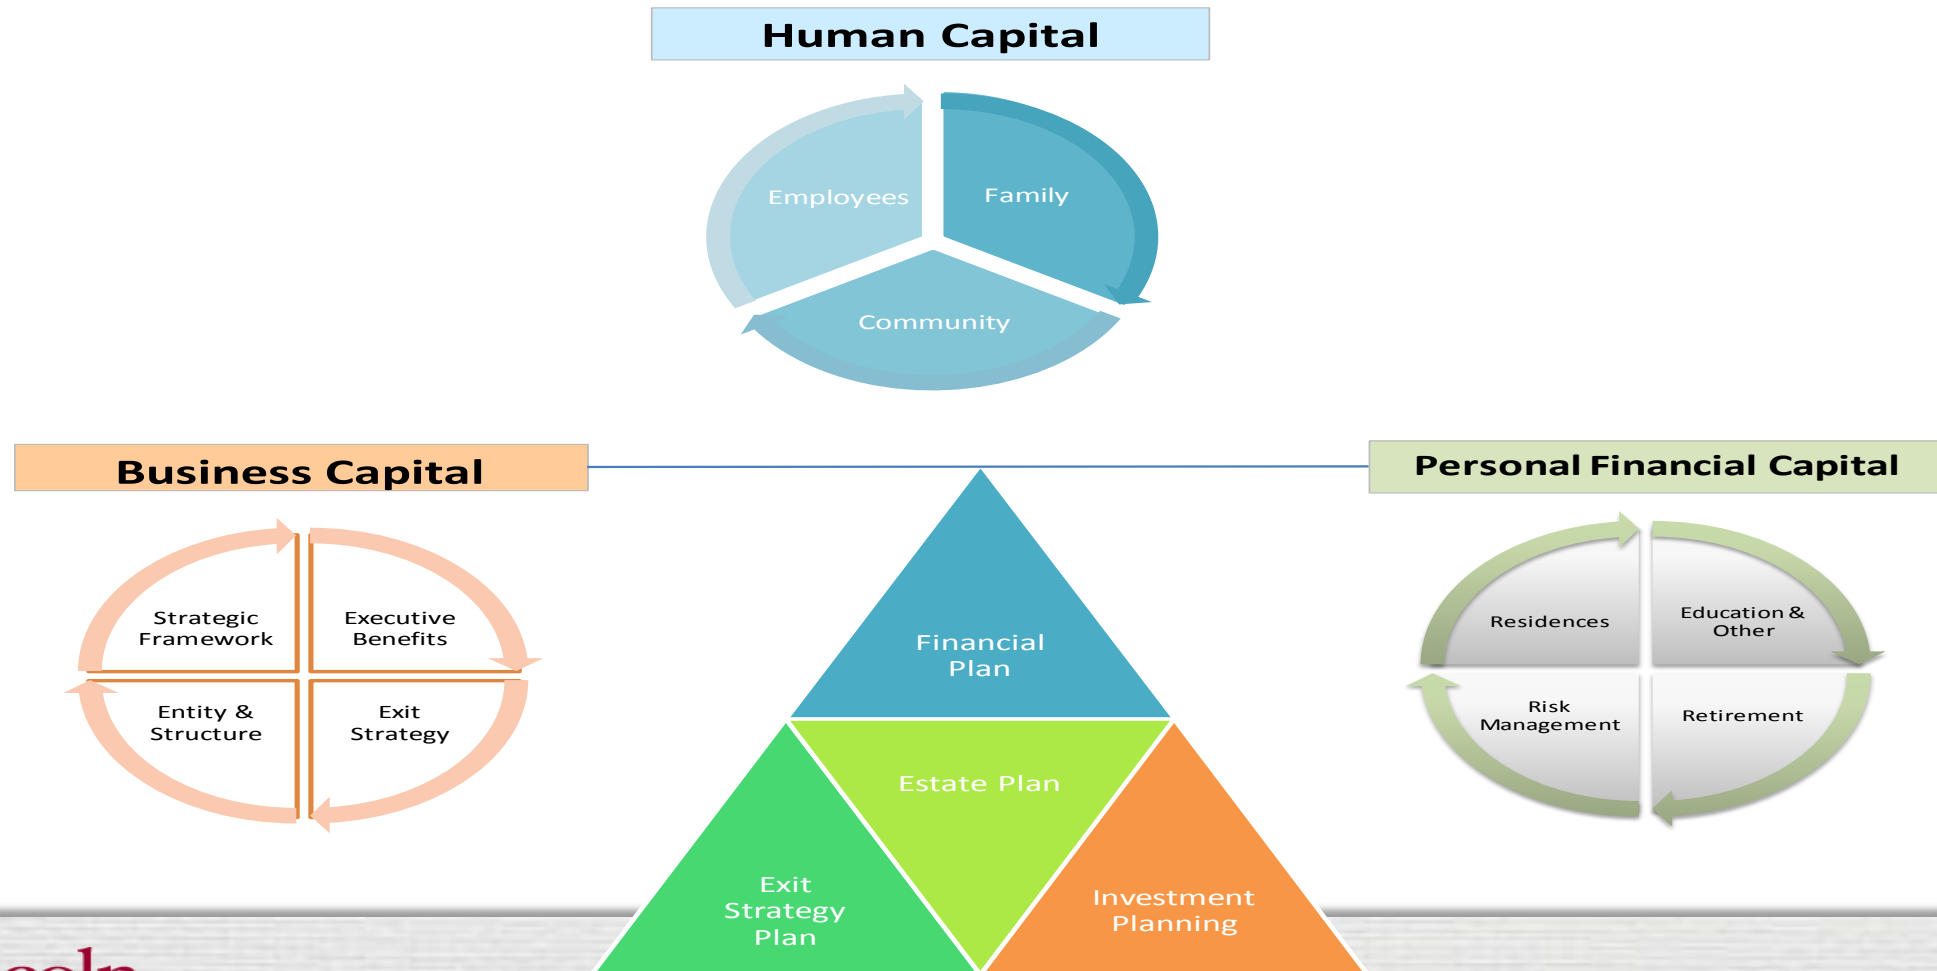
Human Capital

Employees

Family

Community

Business Capital

Personal Financial Capital

Strategic Framework

Executive Benefits

Entity & Structure

Exit Strategy

Financial Plan

Estate Plan

Exit Strategy Plan

Investment Planning

Residences

Education & Other

Risk Management

Retirement

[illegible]